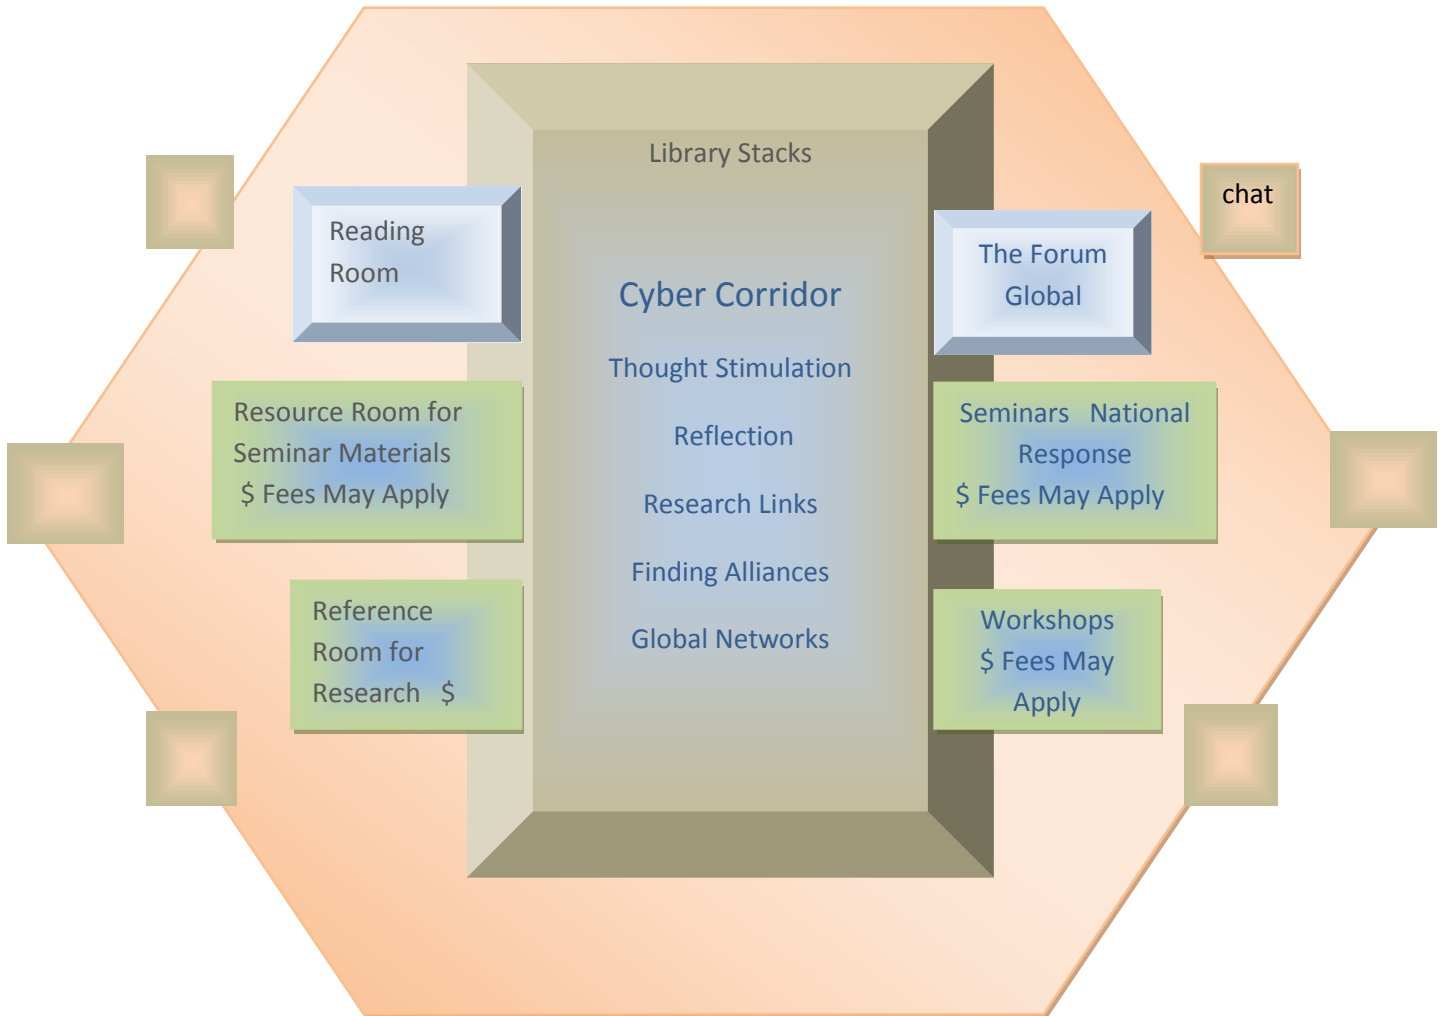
Library Stacks

Reading Room

chat

The Forum Global

Cyber Corridor

Thought Stimulation

Reflection

Research Links

Finding Alliances

Global Networks

Resource Room for Seminar Materials
$ Fees May Apply

Seminars National Response
$ Fees May Apply

Reference Room for Research $

Workshops
$ Fees May Apply